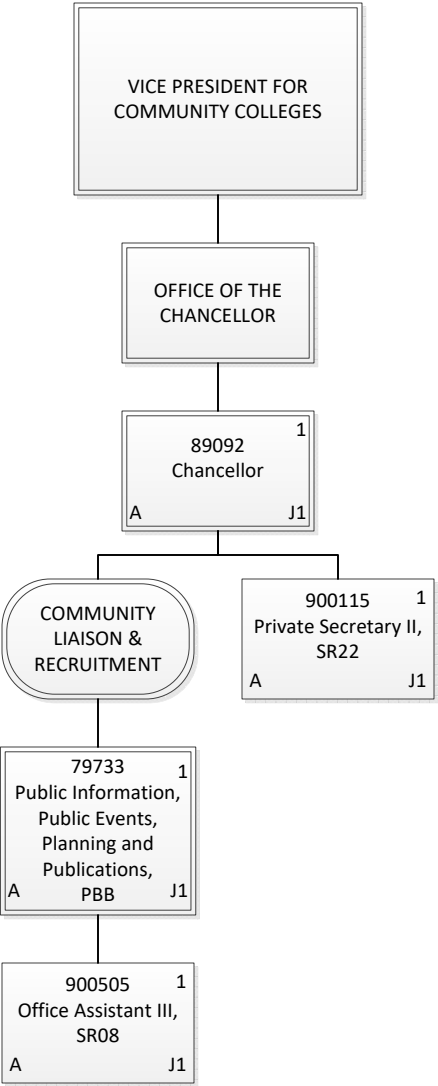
VICE PRESIDENT FOR COMMUNITY COLLEGES

OFFICE OF THE CHANCELLOR

89092
1
Chancellor
A
J1

COMMUNITY LIAISON & RECRUITMENT

900115
1
Private Secretary II, SR22
A
J1

79733
1
Public Information, Public Events, Planning and Publications, PBB
A
J1

900505
1
Office Assistant III, SR08
A
J1